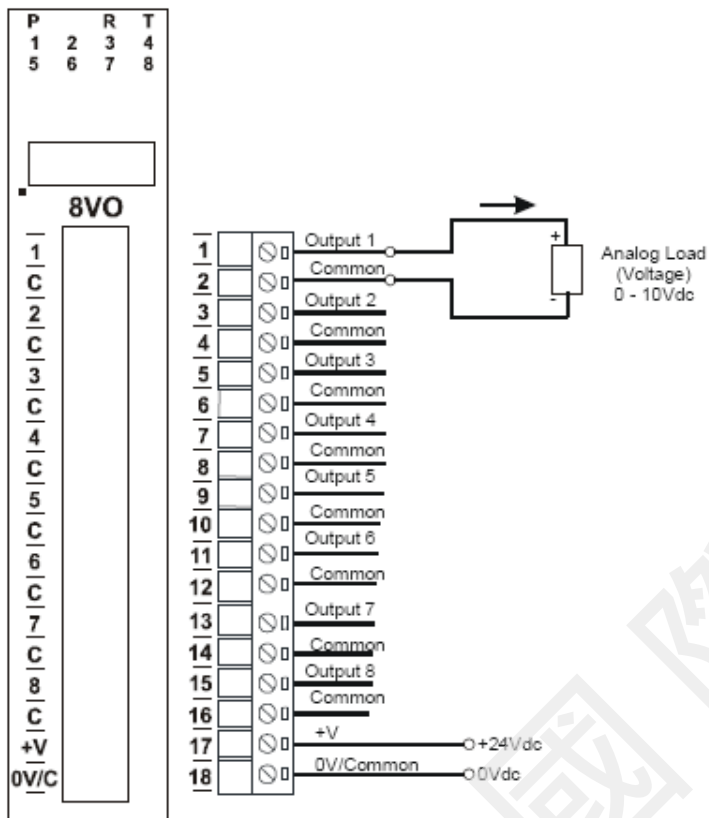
P R T
1 2 3 4
5 6 7 8

8VO

1
C
2
C
3
C
4
C
5
C
6
C
7
C
8
C
+V
0V/C

1 Output 1
2 Common
3 Output 2
4 Common
5 Output 3
6 Common
7 Output 4
8 Common
9 Output 5
10 Common
11 Output 6
12 Common
13 Output 7
14 Common
15 Output 8
16 Common
17 +V +24Vdc
18 0V/Common 0Vdc

+
-
Analog Load
(Voltage)
0 - 10Vdc